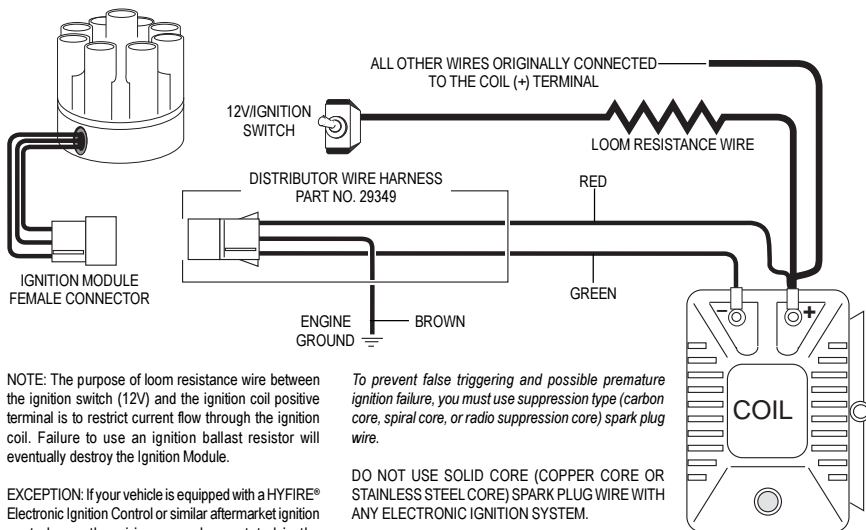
ALL OTHER WIRES ORIGINALLY CONNECTED TO THE COIL (+) TERMINAL

12V/IGNITION SWITCH

LOOM RESISTANCE WIRE

DISTRIBUTOR WIRE HARNESS PART NO. 29349

RED

GREEN

IGNITION MODULE FEMALE CONNECTOR

ENGINE GROUND

BROWN

−

+

COIL

NOTE: The purpose of loom resistance wire between the ignition switch (12V) and the ignition coil positive terminal is to restrict current flow through the ignition coil. Failure to use an ignition ballast resistor will eventually destroy the Ignition Module.

EXCEPTION: If your vehicle is equipped with a HYFIRE® Electronic Ignition Control or similar aftermarket ignition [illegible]

To prevent false triggering and possible premature ignition failure, you must use suppression type (carbon core, spiral core, or radio suppression core) spark plug wire.

DO NOT USE SOLID CORE (COPPER CORE OR STAINLESS STEEL CORE) SPARK PLUG WIRE WITH ANY ELECTRONIC IGNITION SYSTEM.